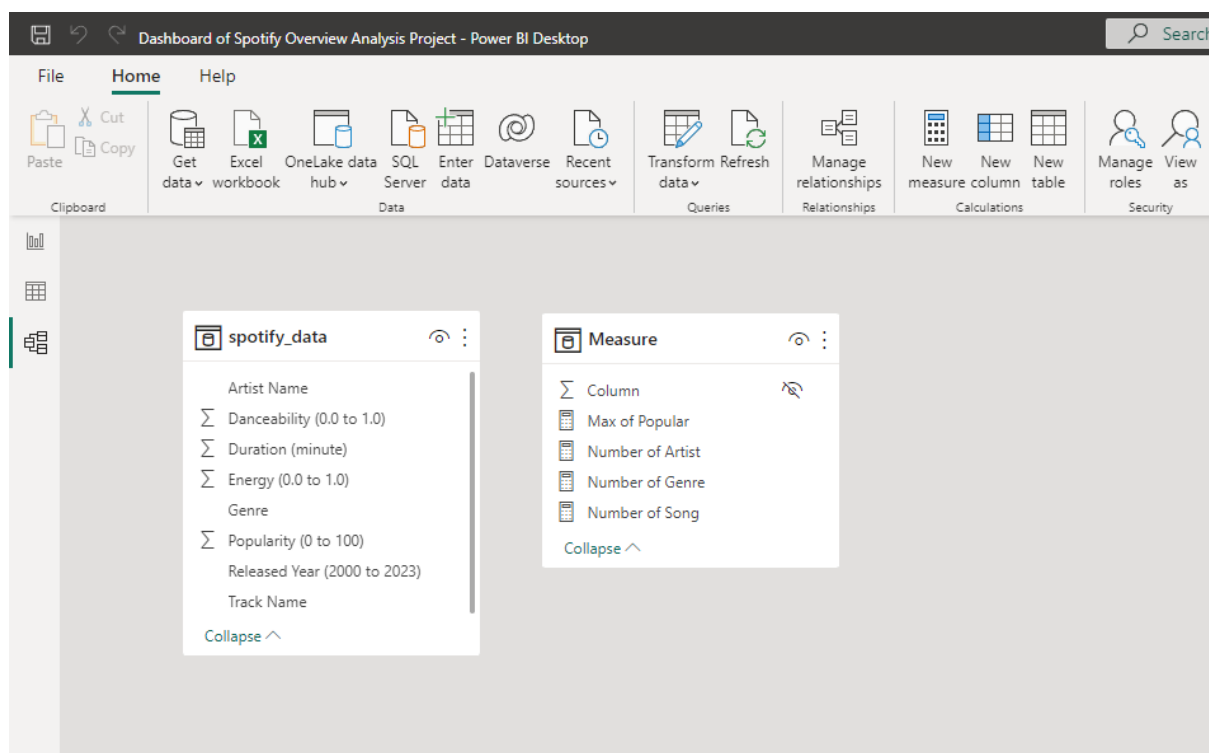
Dashboard of Spotify Overview Analysis Project - Power BI Desktop

Search

File Home Help

Paste Cut Copy
Clipboard

Get data Excel workbook OneLake data hub SQL Server Enter data Dataverse Recent sources
Data

Transform data Refresh
Queries

Manage relationships
Relationships

New measure New column New table
Calculations

Manage roles View as
Security

spotify_data

Artist Name
Danceability (0.0 to 1.0)
Duration (minute)
Energy (0.0 to 1.0)
Genre
Popularity (0 to 100)
Released Year (2000 to 2023)
Track Name

Collapse

Measure

Column
Max of Popular
Number of Artist
Number of Genre
Number of Song

Collapse